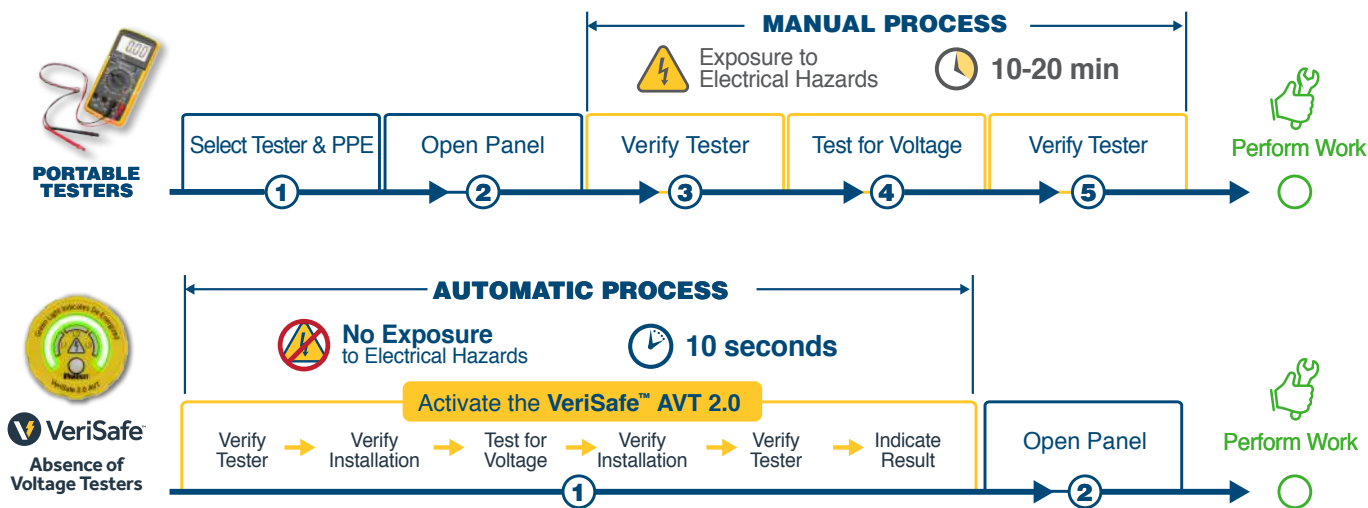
PORTABLE TESTERS

MANUAL PROCESS

Exposure to Electrical Hazards

10-20 min

Select Tester & PPE
1
Open Panel
2
Verify Tester
3
Test for Voltage
4
Verify Tester
5
Perform Work

Green Light Indicates De-Energized
Panduit
VeriSafe 2.0 AVT

VeriSafe™
Absence of Voltage Testers

AUTOMATIC PROCESS

No Exposure to Electrical Hazards

10 seconds

Activate the VeriSafe™ AVT 2.0

Verify Tester
Verify Installation
Test for Voltage
Verify Installation
Verify Tester
Indicate Result
1
Open Panel
2
Perform Work